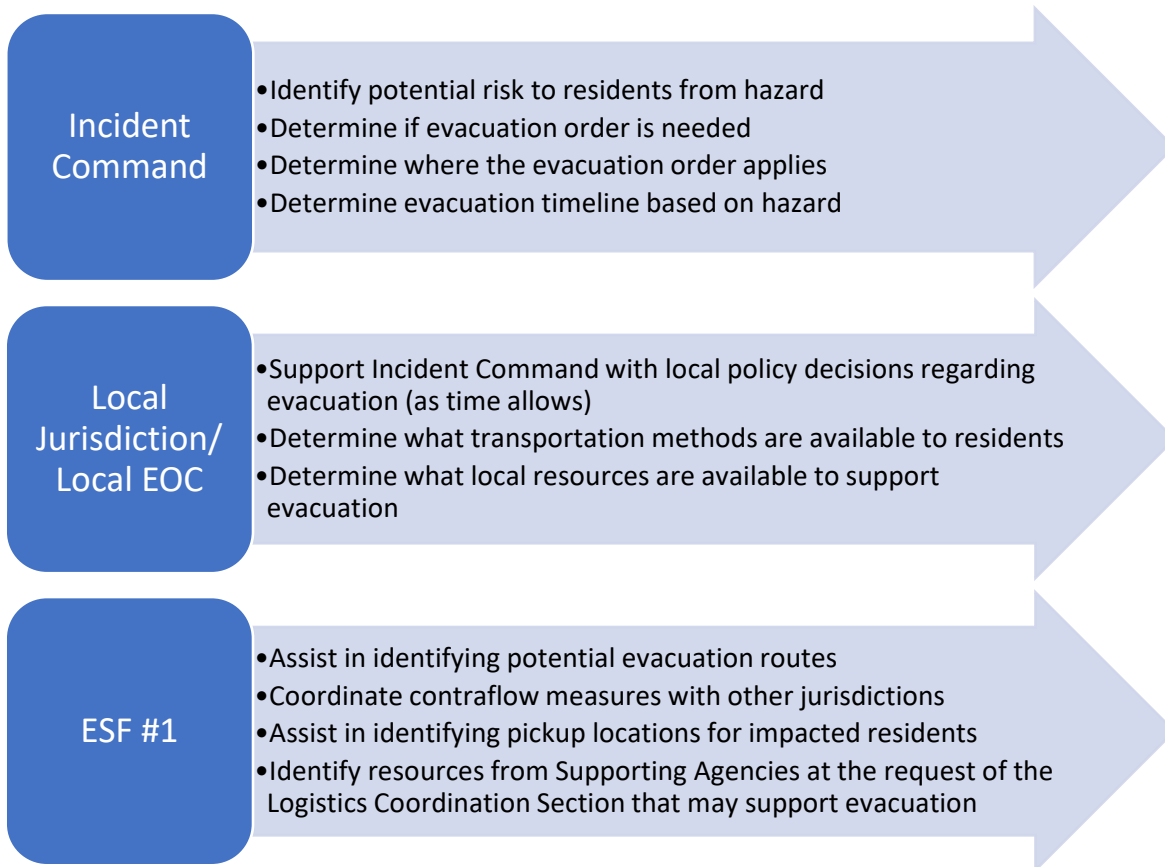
Incident Command

•Identify potential risk to residents from hazard
•Determine if evacuation order is needed
•Determine where the evacuation order applies
•Determine evacuation timeline based on hazard

Local Jurisdiction/ Local EOC

•Support Incident Command with local policy decisions regarding evacuation (as time allows)
•Determine what transportation methods are available to residents
•Determine what local resources are available to support evacuation

ESF #1

•Assist in identifying potential evacuation routes
•Coordinate contraflow measures with other jurisdictions
•Assist in identifying pickup locations for impacted residents
•Identify resources from Supporting Agencies at the request of the Logistics Coordination Section that may support evacuation